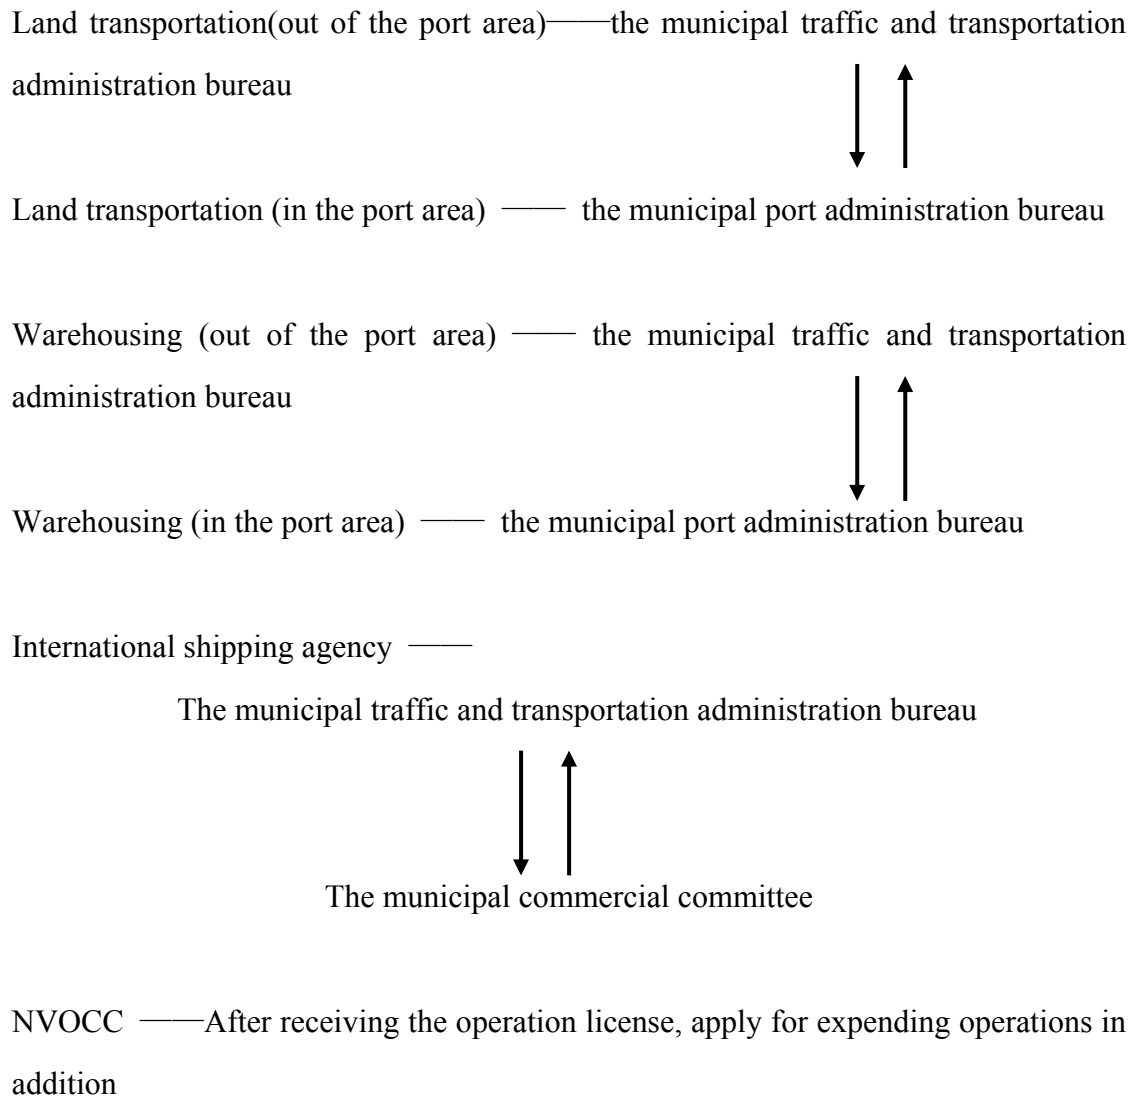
Land transportation(out of the port area)——the municipal traffic and transportation administration bureau

Land transportation (in the port area) —— the municipal port administration bureau

Warehousing (out of the port area) —— the municipal traffic and transportation administration bureau

Warehousing (in the port area) —— the municipal port administration bureau

International shipping agency ——

The municipal traffic and transportation administration bureau

The municipal commercial committee

NVOCC ——After receiving the operation license, apply for expending operations in addition